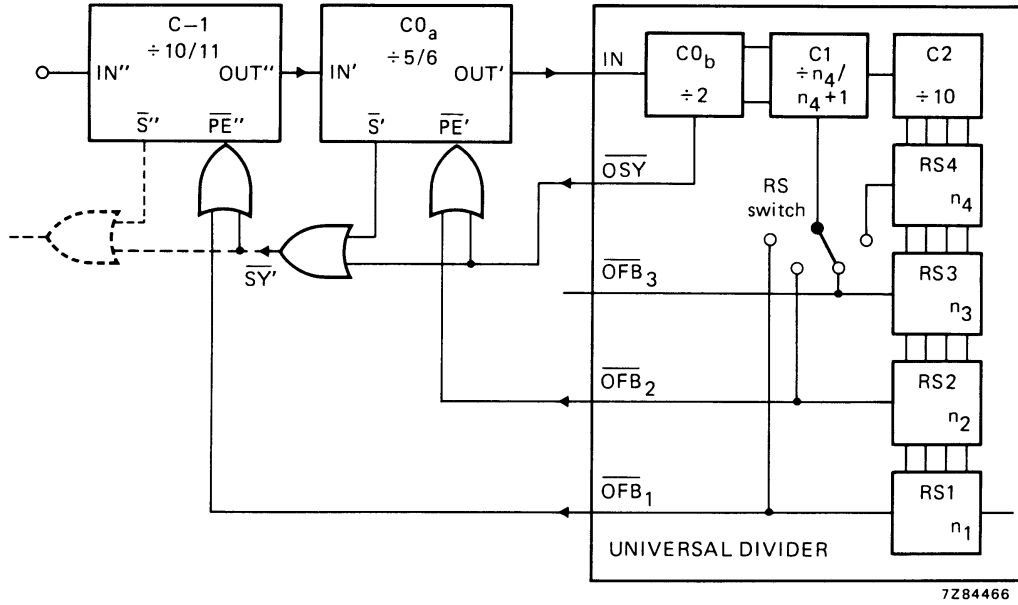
C–1
÷ 10/11
IN''
OUT''
$\overline{S}''$
$\overline{PE}''$

$CO_a$
÷ 5/6
IN'
OUT'
$\overline{S}'$
$\overline{PE}'$

IN
$CO_b$
÷ 2
C1
÷ $n_4$/ $n_4$ + 1
C2
÷ 10

$\overline{OSY}$
RS switch
RS4
$n_4$

$\overline{SY}'$

$\overline{OFB}_3$
RS3
$n_3$

$\overline{OFB}_2$
RS2
$n_2$

$\overline{OFB}_1$
RS1
$n_1$

UNIVERSAL DIVIDER

7Z84466